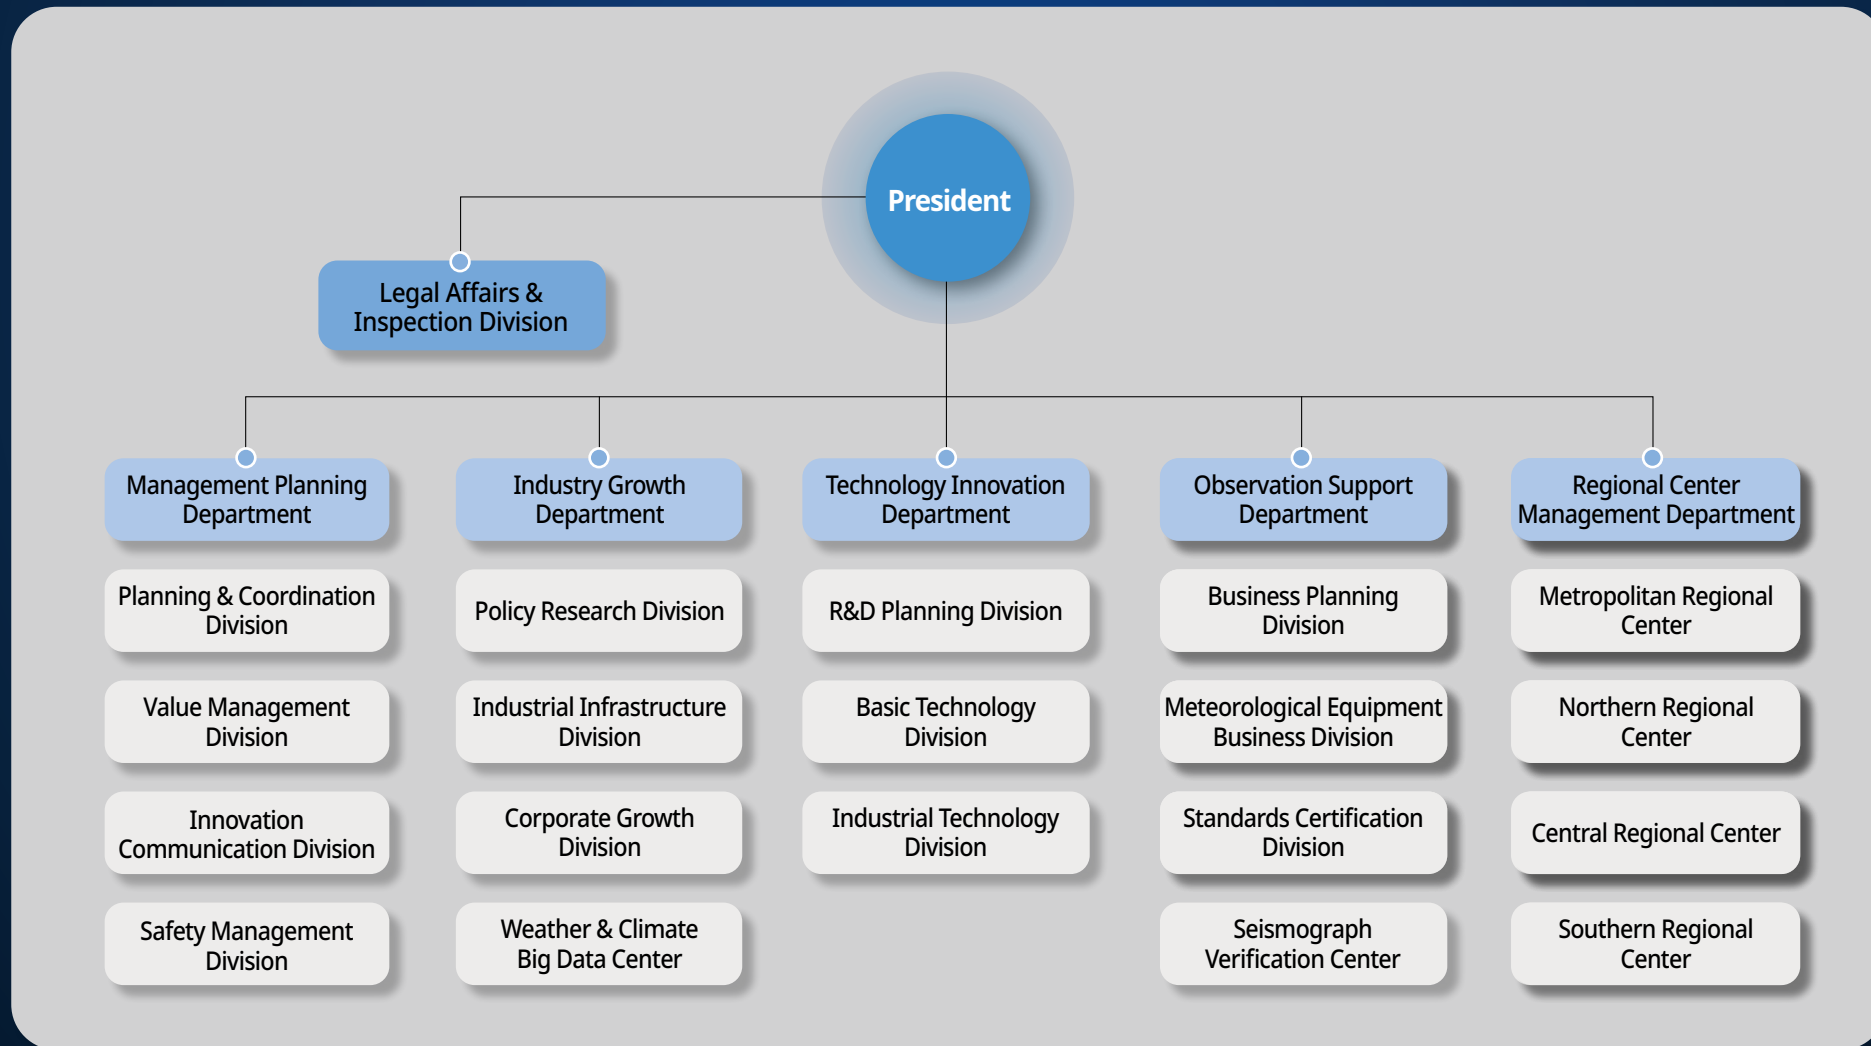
President

Legal Affairs & Inspection Division

Management Planning Department

Planning & Coordination Division

Value Management Division

Innovation Communication Division

Safety Management Division

Industry Growth Department

Policy Research Division

Industrial Infrastructure Division

Corporate Growth Division

Weather & Climate Big Data Center

Technology Innovation Department

R&D Planning Division

Basic Technology Division

Industrial Technology Division

Observation Support Department

Business Planning Division

Meteorological Equipment Business Division

Standards Certification Division

Seismograph Verification Center

Regional Center Management Department

Metropolitan Regional Center

Northern Regional Center

Central Regional Center

Southern Regional Center